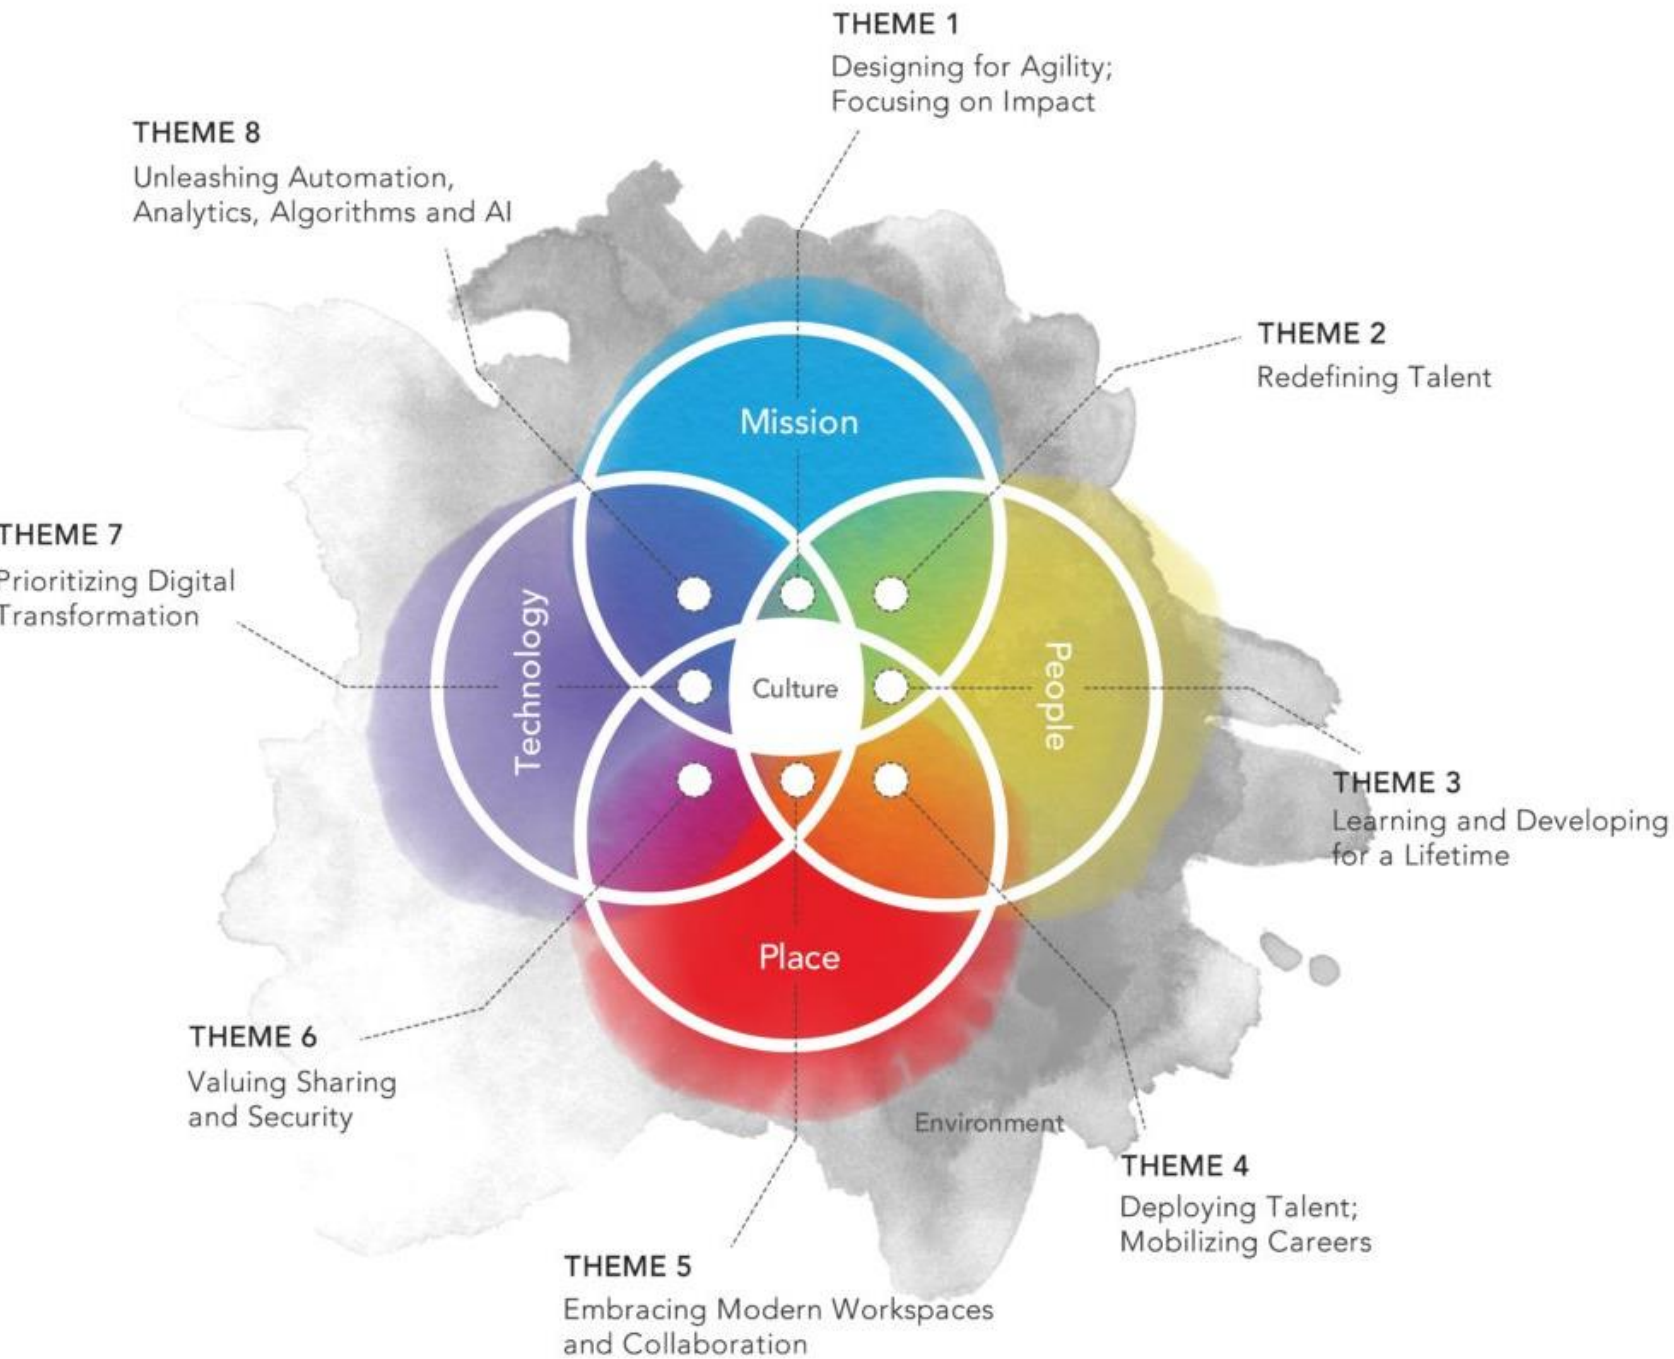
THEME 1
Designing for Agility; Focusing on Impact

THEME 8
Unleashing Automation, Analytics, Algorithms and AI

THEME 2
Redefining Talent

Mission

THEME 7
Prioritizing Digital Transformation

Technology

Culture

People

THEME 3
Learning and Developing for a Lifetime

Place

THEME 6
Valuing Sharing and Security

Environment

THEME 4
Deploying Talent; Mobilizing Careers

THEME 5
Embracing Modern Workspaces and Collaboration